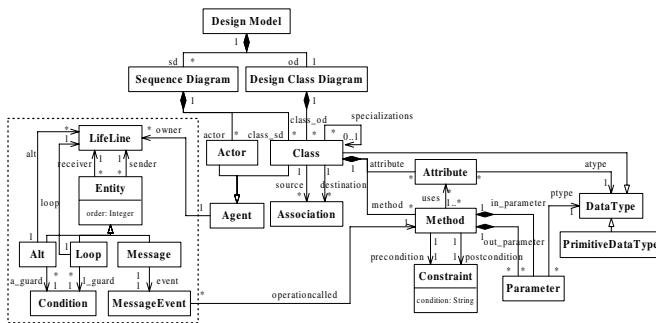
Design Model

1

sd *

od 1

Sequence Diagram

Design Class Diagram

1

1

class_od

specializations

* owner

actor

* class_sd

* *

0..1

LifeLine

Actor

Class

alt

receiver

sender

attribute

atype

* 1

* 1

Attribute

Entity

source

destination

*

order: Integer

ptype

loop

uses

in_parameter

method

1..*

DataType

Agent

Association

Method

1

out_parameter

PrimitiveDataType

Alt

Loop

Message

precondition

postcondition

a_guard

l_guard

event

Constraint

* *

Parameter

condition: String

Condition

MessageEvent

operationcalled